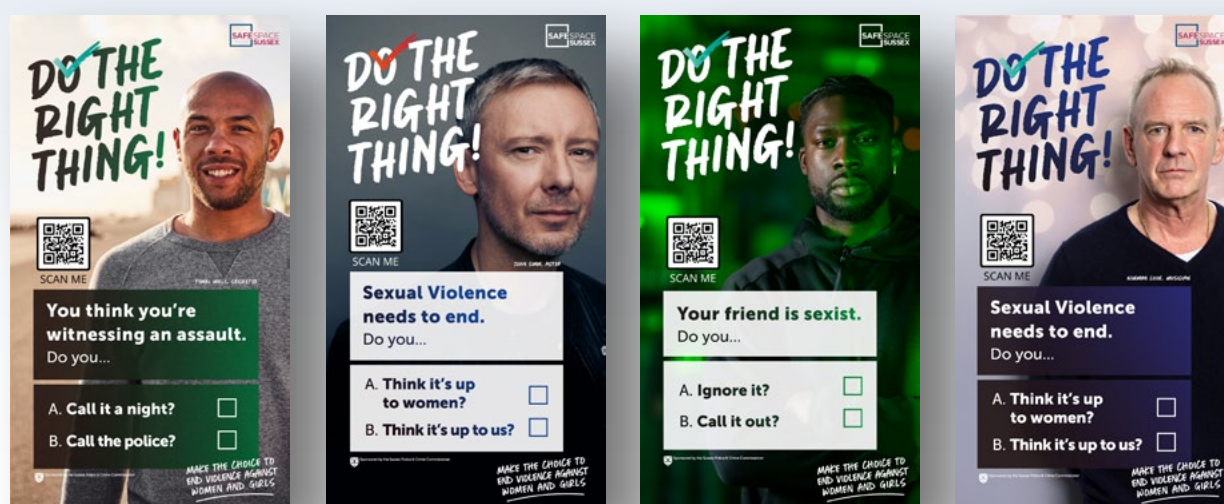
SAFE SPACE SUSSEX

DO THE RIGHT THING!

SCAN ME

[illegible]

You think you're witnessing an assault.
Do you...

A. Call it a night?
B. Call the police?

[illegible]

MAKE THE CHOICE TO END VIOLENCE AGAINST WOMEN AND GIRLS

SAFE SPACE SUSSEX

DO THE RIGHT THING!

SCAN ME

JOHN SIMM, ACTOR

Sexual Violence needs to end.
Do you...

A. Think it's up to women?
B. Think it's up to us?

Sponsored by the Sussex Police & Crime Commissioner

MAKE THE CHOICE TO END VIOLENCE AGAINST WOMEN AND GIRLS

SAFE SPACE SUSSEX

DO THE RIGHT THING!

SCAN ME

Your friend is sexist.
Do you...

A. Ignore it?
B. Call it out?

MAKE THE CHOICE TO END VIOLENCE AGAINST WOMEN AND GIRLS

SAFE SPACE SUSSEX

DO THE RIGHT THING!

SCAN ME

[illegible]

Sexual Violence needs to end.
Do you...

A. Think it's up to women?
B. Think it's up to us?

Sponsored by the Sussex Police & Crime Commissioner

MAKE THE CHOICE TO END VIOLENCE AGAINST WOMEN AND GIRLS